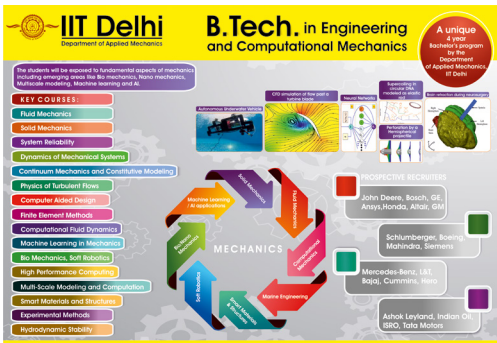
IIT Delhi
Department of Applied Mechanics

B.Tech. in Engineering and Computational Mechanics

A unique 4 year Bachelor's program by the Department of Applied Mechanics, IIT Delhi

The students will be exposed to fundamental aspects of mechanics including emerging areas like Bio mechanics, Nano mechanics, Multiscale modeling, Machine learning and AI.

KEY COURSES:
Fluid Mechanics
Solid Mechanics
System Reliability
Dynamics of Mechanical Systems
Continuum Mechanics and Constitutive Modeling
Physics of Turbulent Flows
Computer Aided Design
Finite Element Methods
Computational Fluid Dynamics
Machine Learning in Mechanics
Bio Mechanics, Soft Robotics
High Performance Computing
Multi-Scale Modeling and Computation
Smart Materials and Structures
Experimental Methods
Hydrodynamic Stability

Autonomous Underwater Vehicle
CFD simulation of flow past a turbine blade
Neural Network
Supercoiling in circular DNA modeled as elastic rod
Perforation by a hemispherical projectile
Brain vibration during neurosurgery

MECHANICS
Solid Mechanics
Fluid Mechanics
Computational Mechanics
Marine Engineering
Smart Materials & Structures
Soft Robotics
Biological Mechanics
Machine Learning / AI applications

PROSPECTIVE RECRUITERS
John Deere, Bosch, GE, Ansys,Honda, Altair, GM
Schlumberger, Boeing, Mahindra, Siemens
Mercedes-Benz, L&T, Bajaj, Cummins, Hero
Ashok Leyland, Indian Oil, ISRO, Tata Motors